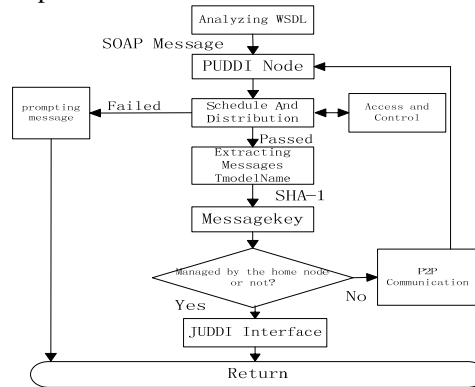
Analyzing WSDL

SOAP Message

PUDDI Node

prompting message

Failed

Schedule And Distribution

Access and Control

Passed

Extracting Messages TmodelName

SHA-1

Messagekey

Managed by the home node or not?

No

P2P Communication

Yes

JUDDI Interface

Return